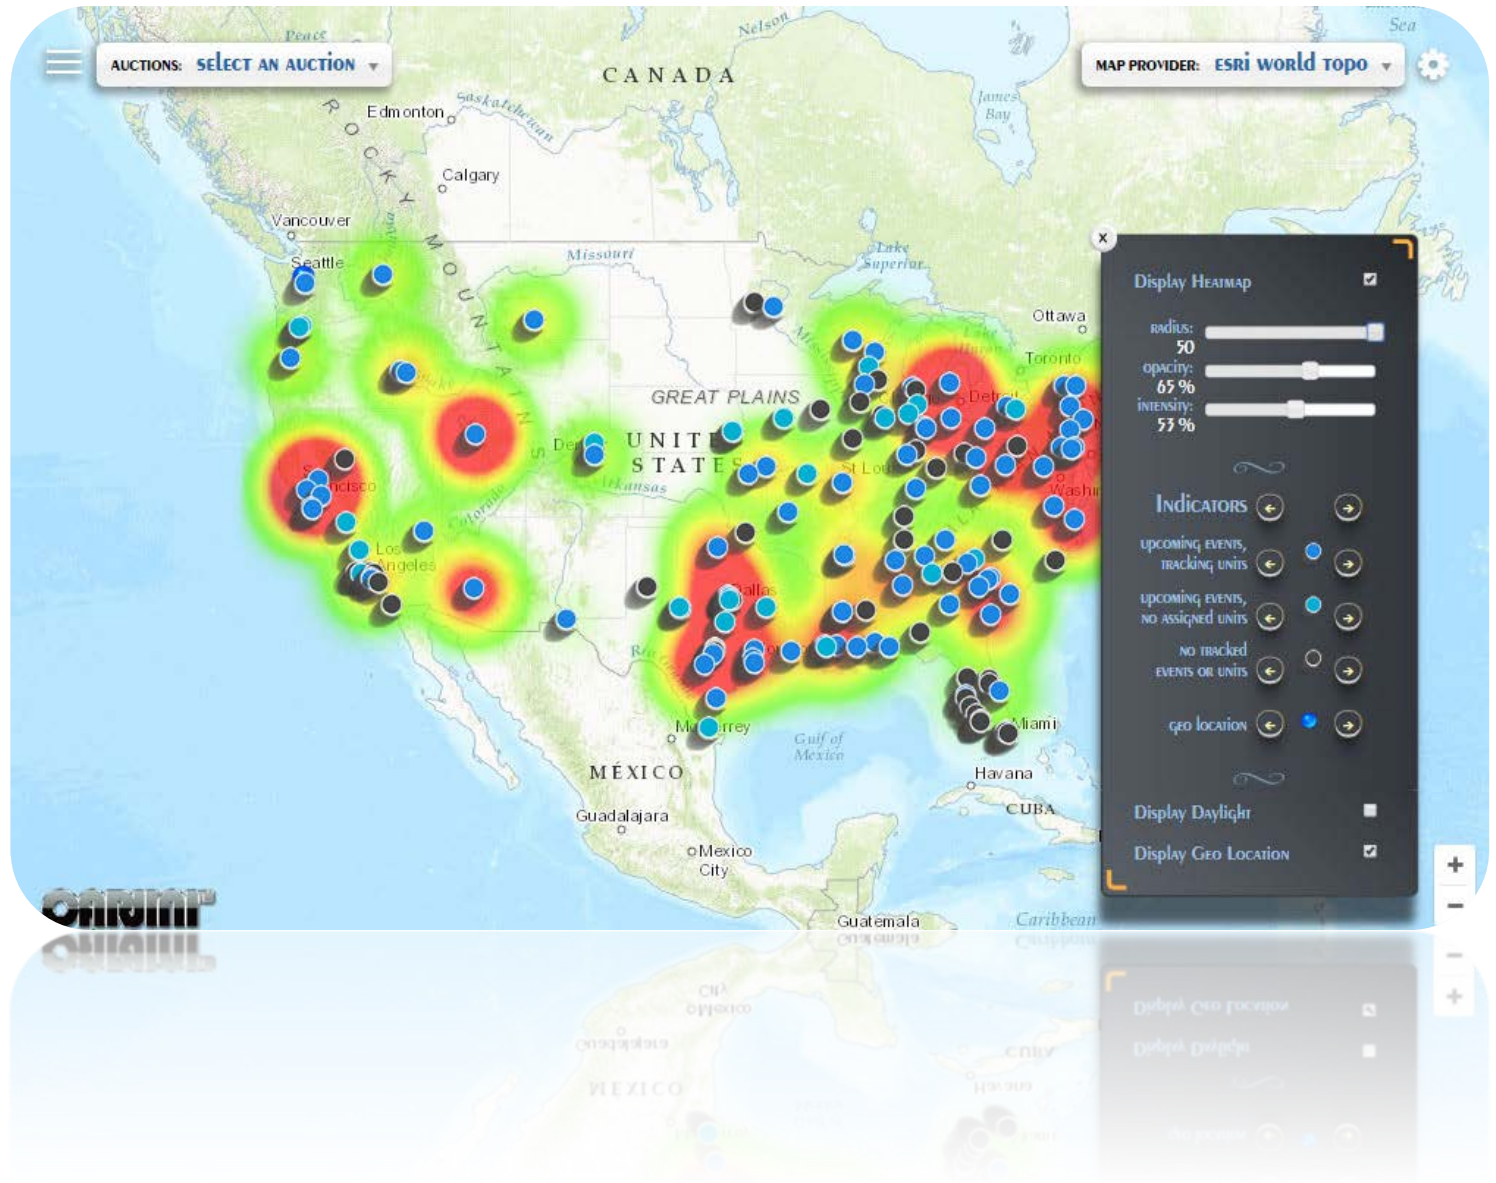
AUCTIONS: Select an Auction

MAP PROVIDER: ESRI World Topo

Peace
Nelson
CANADA
Sea
Edmonton
Saskatchewan
ROCKY MOUNTAINS
Calgary
James Bay
Vancouver
Lake Superior
Seattle
Missouri
Ottawa
Toronto
GREAT PLAINS
Detroit
UNITED STATES
Den
St Lou
Kansas
Washi
Francisco
Colorado
Los Angeles
Dallas
Monterrey
Miami
Gulf of Mexico
MÉXICO
Havana
CUBA
Guadalajara
Mexico City
Guatemala
Caribbean

×
Display Heatmap
radius: 50
opacity: 65 %
intensity: 53 %
Indicators
upcoming events, tracking units
upcoming events, no assigned units
no tracked events or units
geo location
Display Daylight
Display Geo Location

+
−